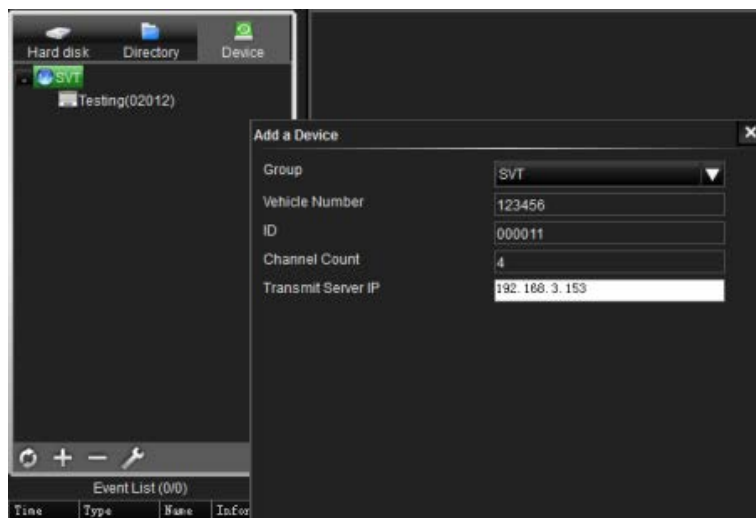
Hard disk Directory Device

SVT

Testing(02012)

Add a Device

Group SVT

Vehicle Number 123456

ID 000011

Channel Count 4

Transmit Server IP 192.168.3.153

Event List (0/0)

| Time | Type | Name | Infor |
|---|---|---|---|